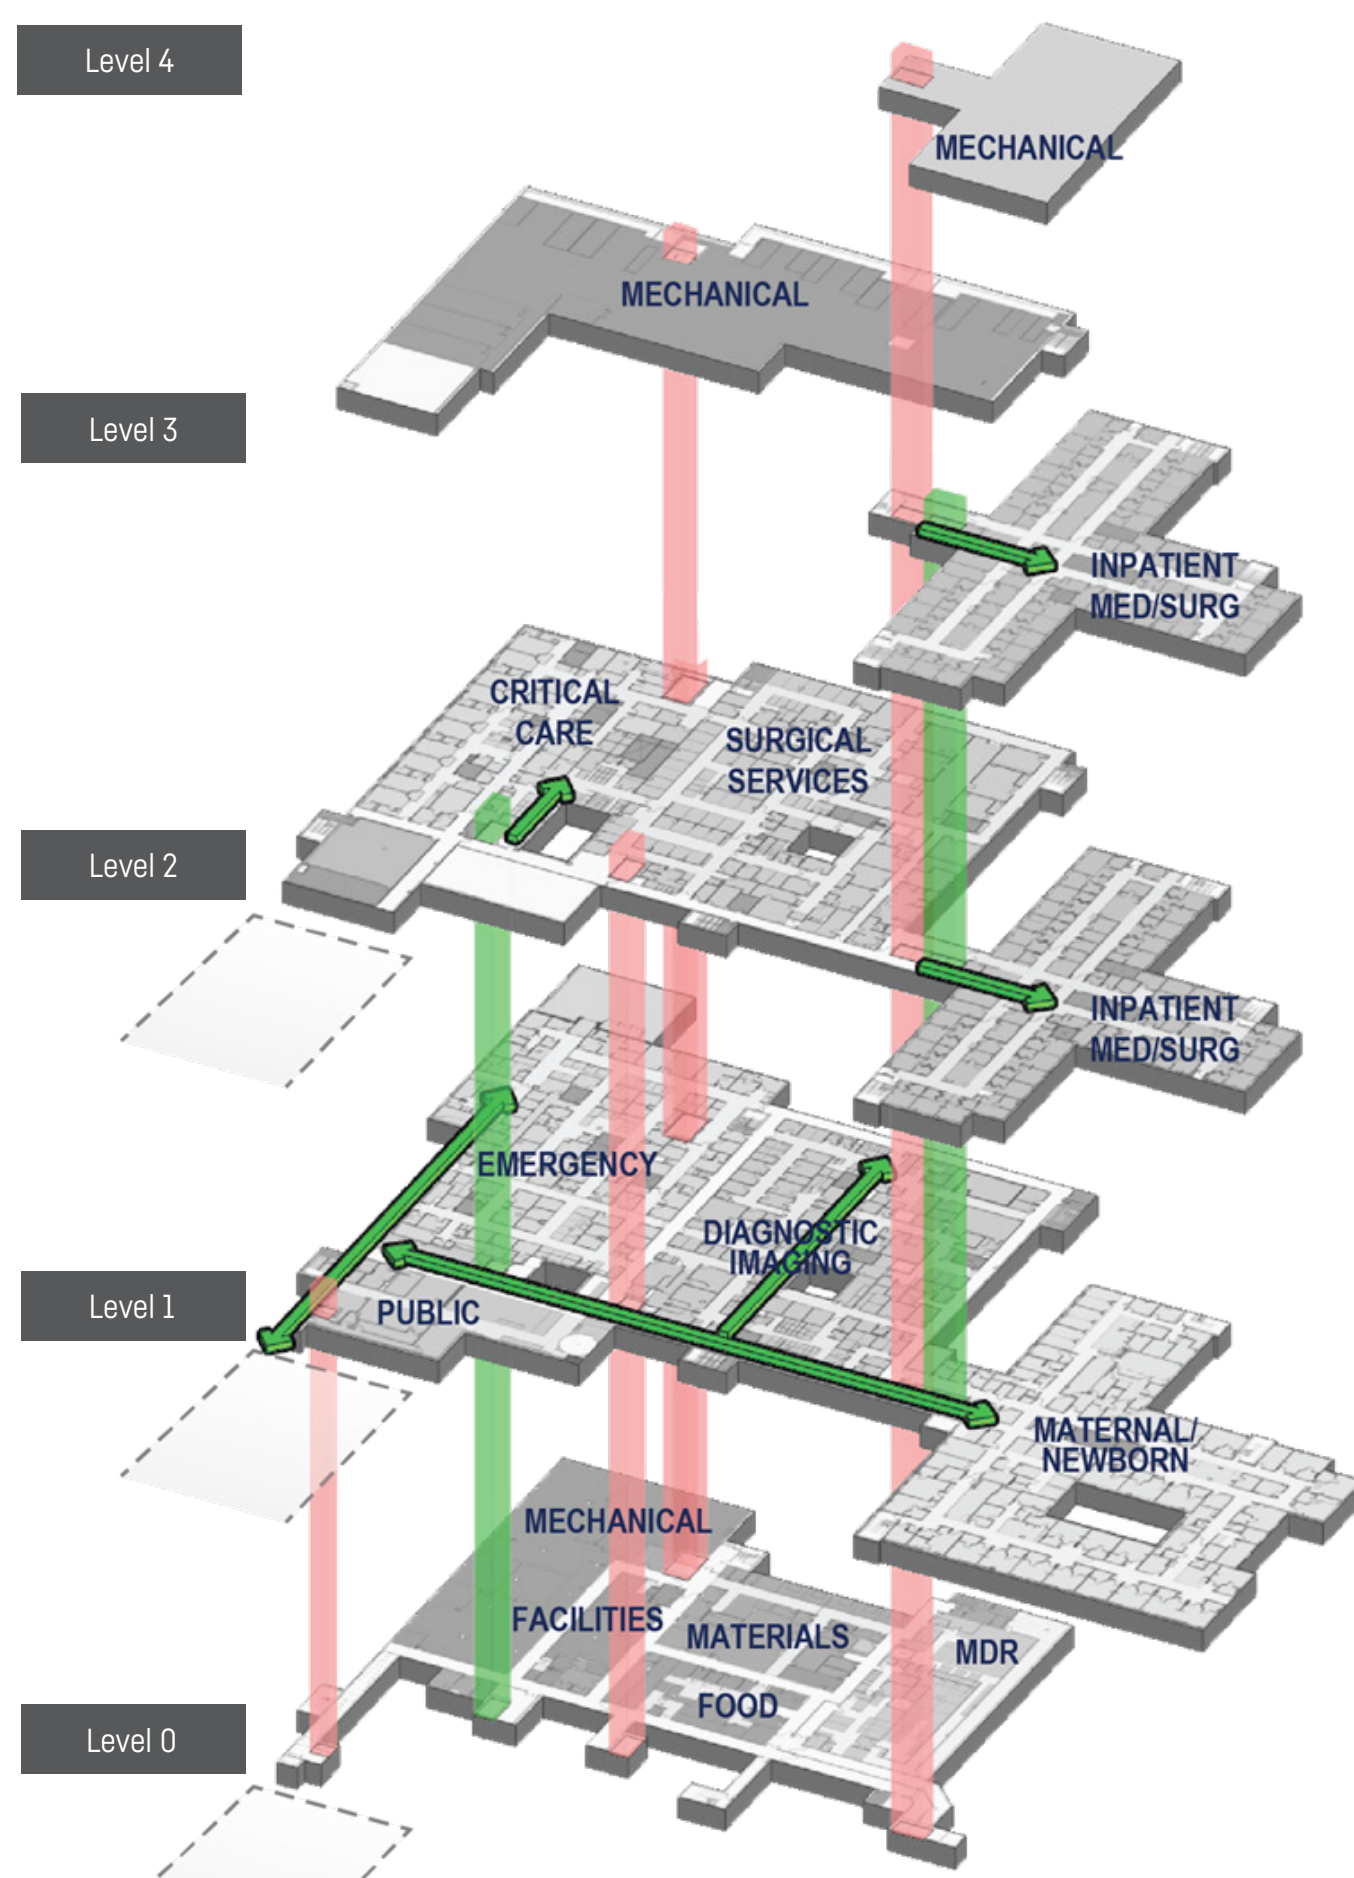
Level 4

MECHANICAL

MECHANICAL

Level 3

INPATIENT MED/SURG

CRITICAL CARE

SURGICAL SERVICES

Level 2

INPATIENT MED/SURG

EMERGENCY

DIAGNOSTIC IMAGING

Level 1

PUBLIC

MATERNAL/ NEWBORN

MECHANICAL

FACILITIES

MATERIALS

MDR

FOOD

Level 0